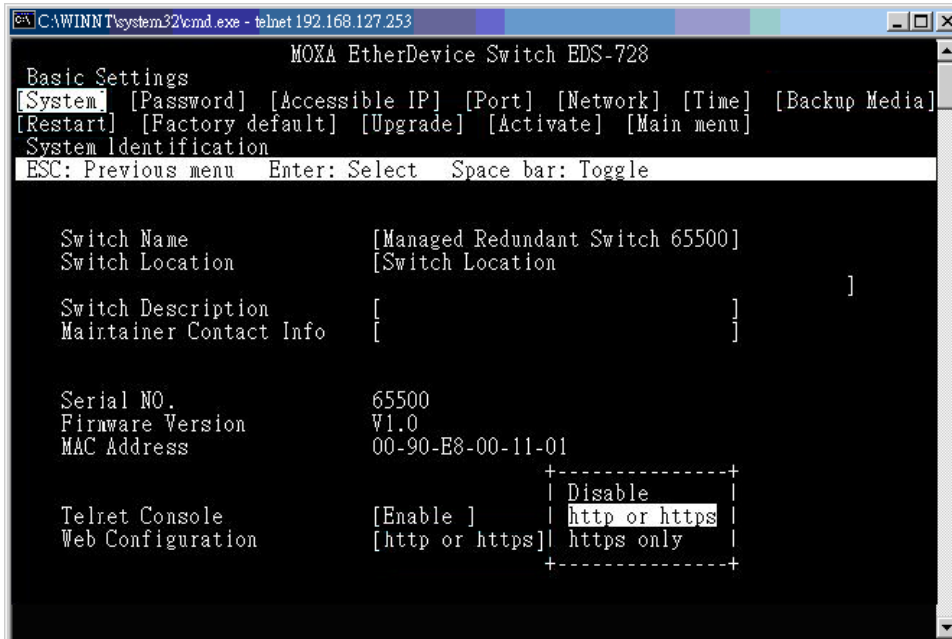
C:\WINNT\system32\cmd.exe - telnet 192.168.127.253

MOXA EtherDevice Switch EDS-728
Basic Settings
[System] [Password] [Accessible IP] [Port] [Network] [Time] [Backup Media]
[Restart] [Factory default] [Upgrade] [Activate] [Main menu]
System Identification
ESC: Previous menu Enter: Select Space bar: Toggle

Switch Name [Managed Redundant Switch 65500]
Switch Location [Switch Location ]

Switch Description [ ]
Maintainer Contact Info [ ]

Serial NO. 65500
Firmware Version V1.0
MAC Address 00-90-E8-00-11-01

Disable
Telnet Console [Enable ] http or https
Web Configuration [http or https] https only